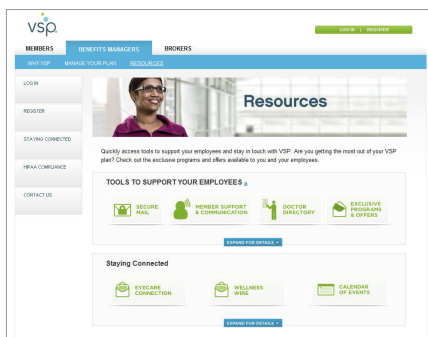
vsp

LOG IN | REGISTER

MEMBERS BENEFITS MANAGERS BROKERS

WHY VSP MANAGE YOUR PLAN RESOURCES

LOG IN

REGISTER

STAYING CONNECTED

HIPAA COMPLIANCE

CONTACT US

Resources

Quickly access tools to support your employees and stay in touch with VSP. Are you getting the most out of your VSP plan? Check out the exclusive programs and offers available to you and your employees.

TOOLS TO SUPPORT YOUR EMPLOYEES

SECURE MAIL

MEMBER SUPPORT & COMMUNICATION

DOCTOR DIRECTORY

EXCLUSIVE PROGRAMS & OFFERS

EXPAND FOR DETAILS +

Staying Connected

EYECARE CONNECTION

WELLNESS WIRE

CALENDAR OF EVENTS

EXPAND FOR DETAILS +